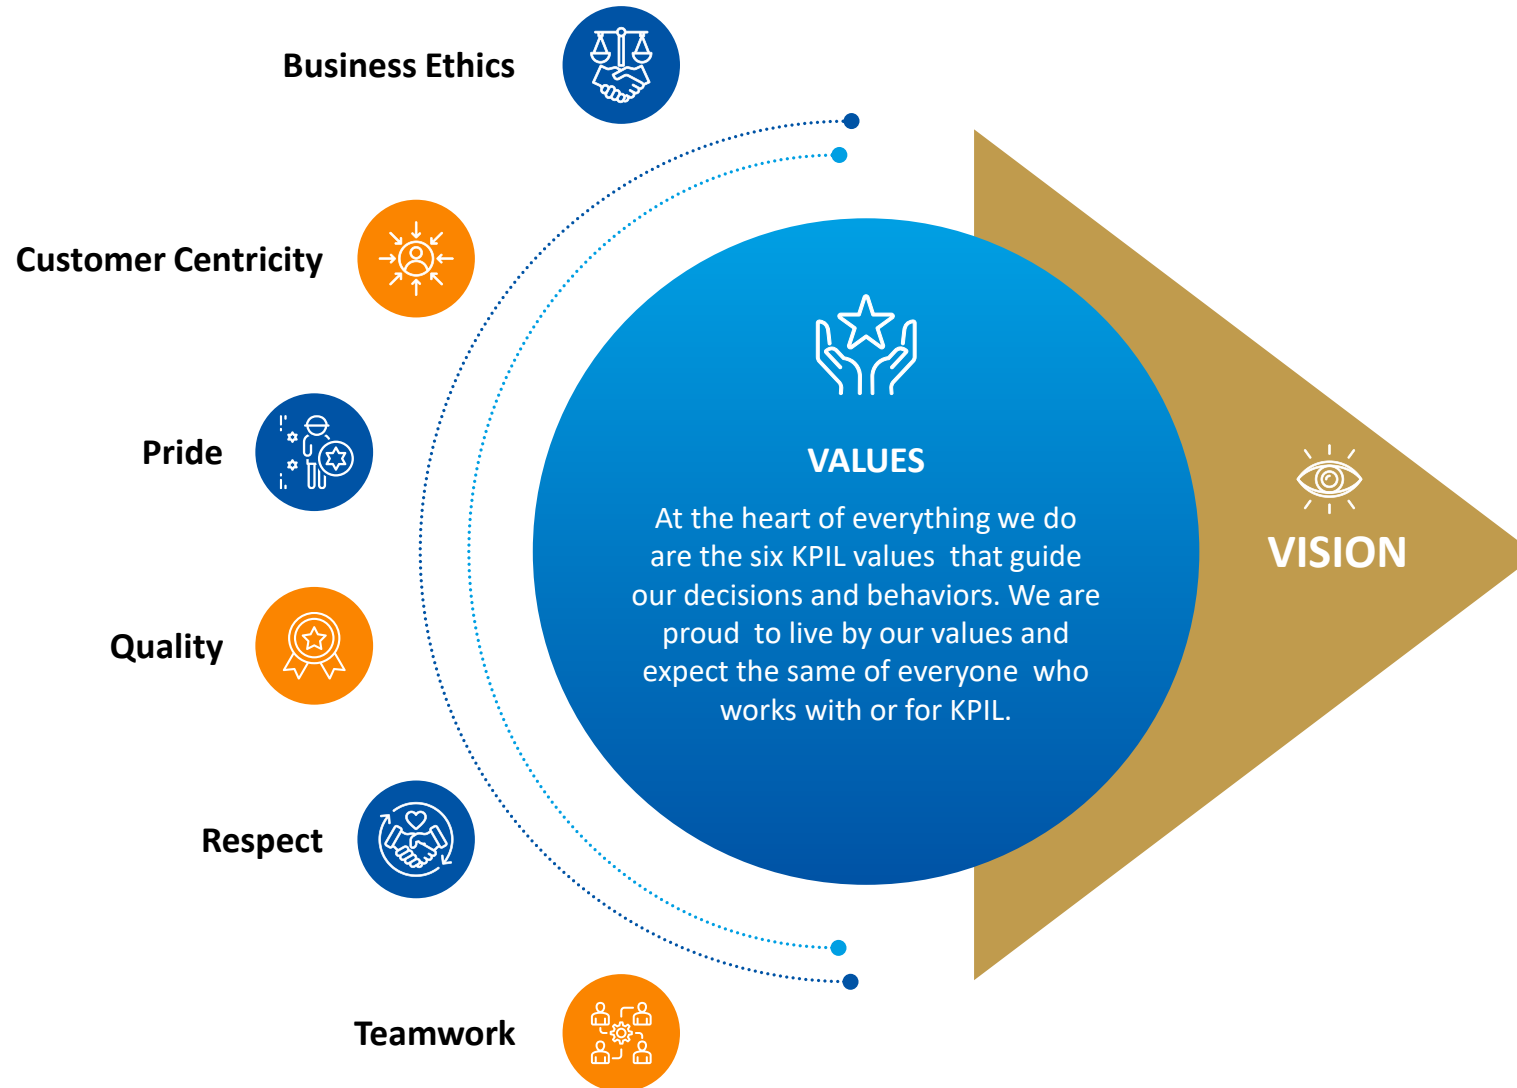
Business Ethics

Customer Centricity

Pride

Quality

Respect

Teamwork

VALUES

At the heart of everything we do are the six KPIL values that guide our decisions and behaviors. We are proud to live by our values and expect the same of everyone who works with or for KPIL.

VISION